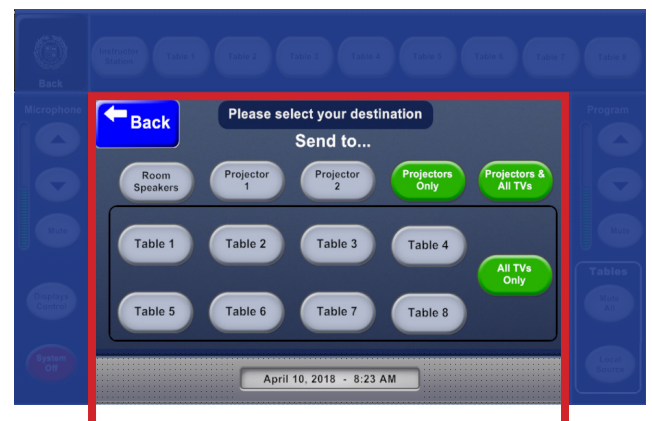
Back

Instructor Station

Table 1

Table 2

Table 3

Table 4

Table 5

Table 6

Table 7

Table 8

Microphone

Mute

Program

Mute

Tables

Mute All

Back

Please select your destination

Send to...

Room Speakers

Projector 1

Projector 2

Projectors Only

Projectors & All TVs

Table 1

Table 2

Table 3

Table 4

All TVs Only

Table 5

Table 6

Table 7

Table 8

April 10, 2018 - 8:23 AM

System Off